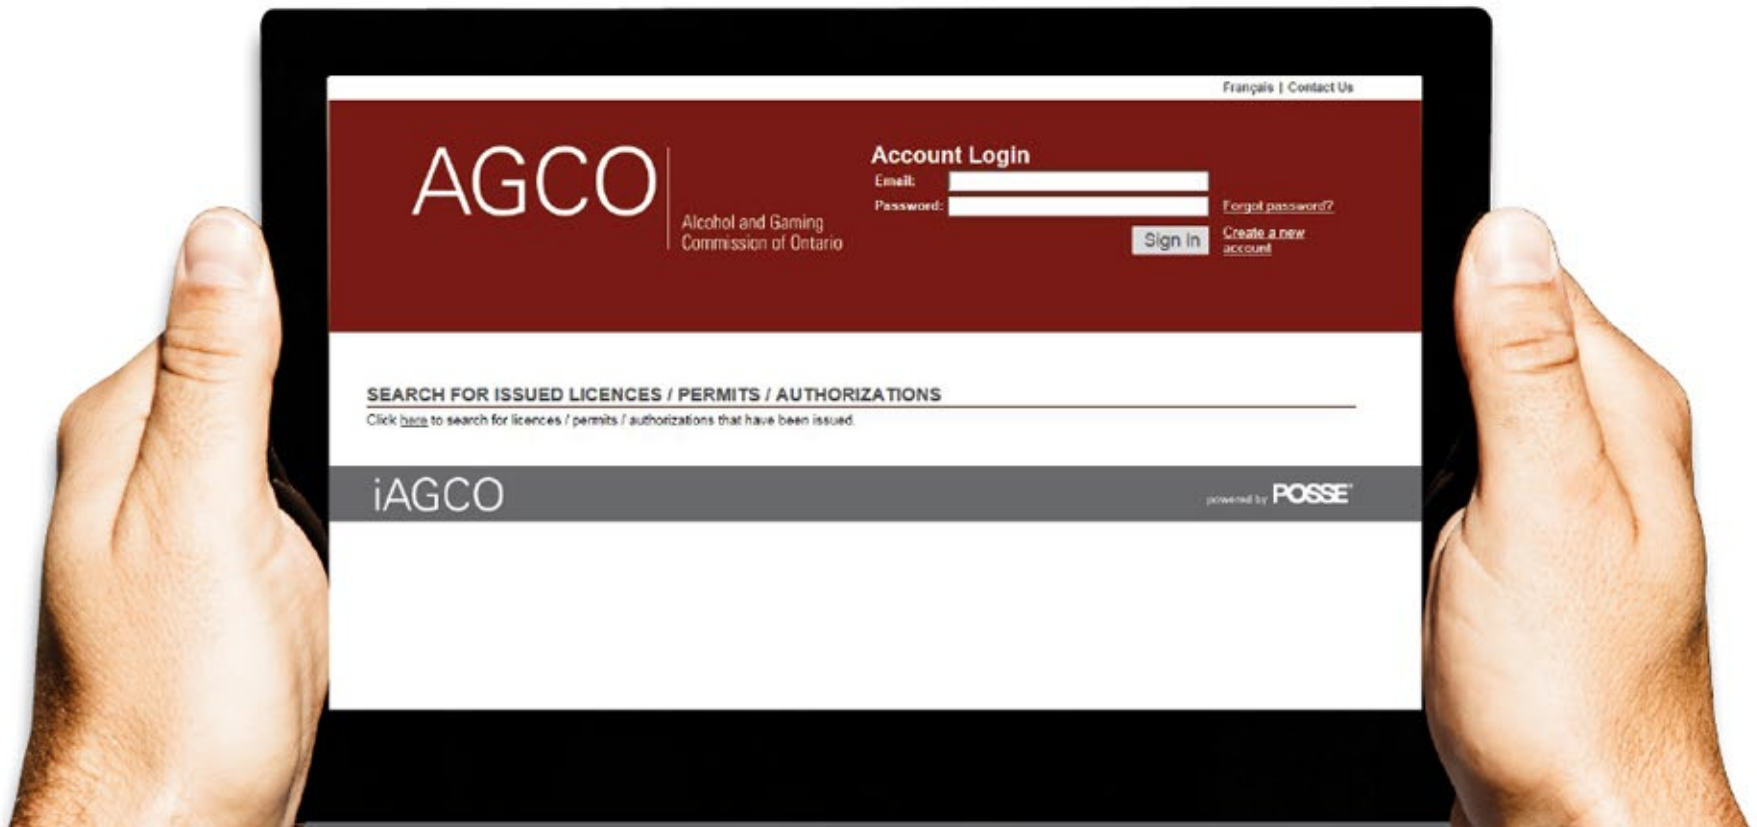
Français | Contact Us

AGCO

Alcohol and Gaming Commission of Ontario

Account Login

Email:

Password:

Forgot password?

Sign In

Create a new account

SEARCH FOR ISSUED LICENCES / PERMITS / AUTHORIZATIONS

Click here to search for licences / permits / authorizations that have been issued.

iAGCO

powered by POSSE